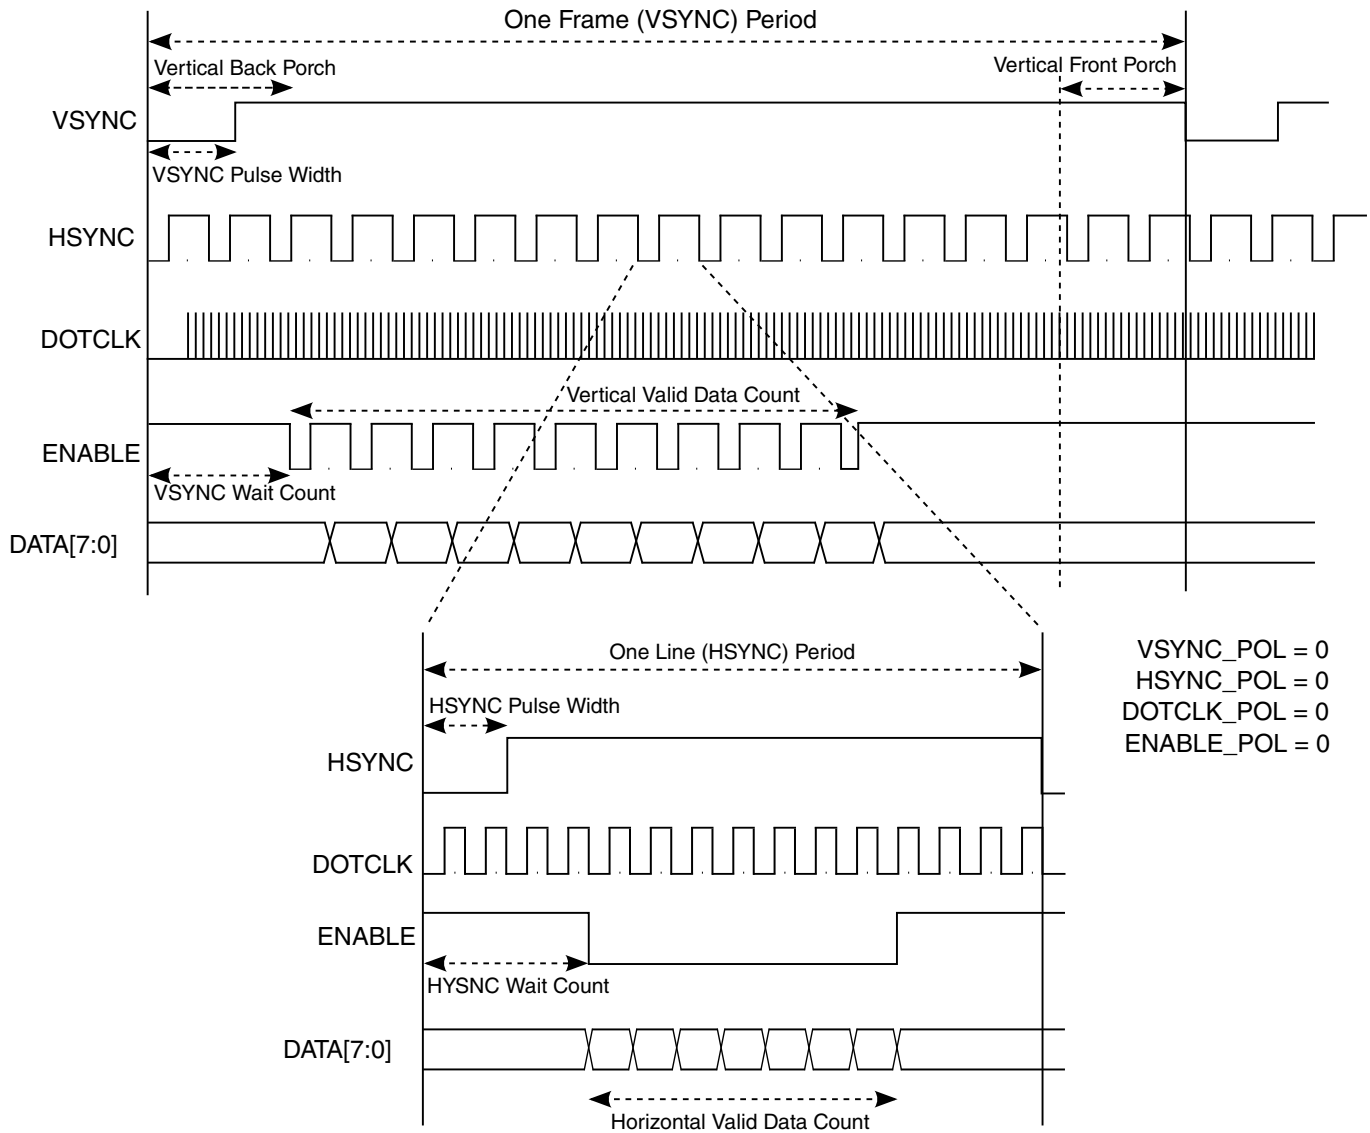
One Frame (VSYNC) Period

Vertical Back Porch

Vertical Front Porch

VSYNC

VSYNC Pulse Width

HSYNC

DOTCLK

Vertical Valid Data Count

ENABLE

VSYNC Wait Count

DATA[7:0]

One Line (HSYNC) Period

VSYNC_POL = 0
HSYNC_POL = 0
DOTCLK_POL = 0
ENABLE_POL = 0

HSYNC Pulse Width

HSYNC

DOTCLK

ENABLE

HYSNC Wait Count

DATA[7:0]

Horizontal Valid Data Count